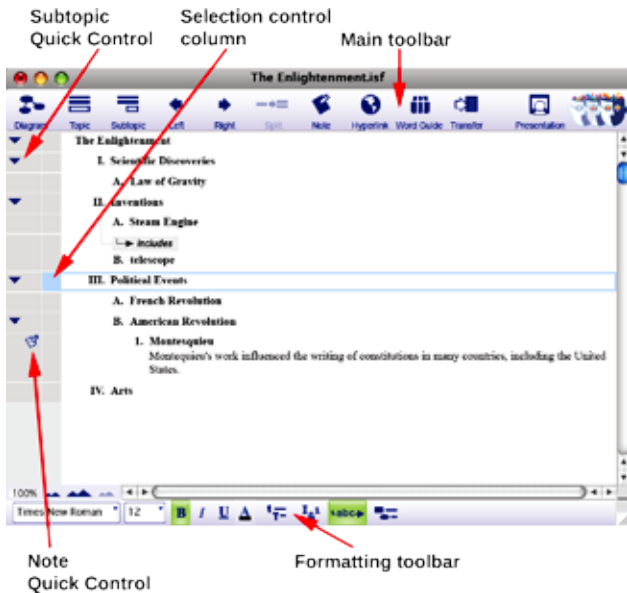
Subtopic Quick Control

Selection control column

Main toolbar

The Enlightenment.isf

Diagram Topic Subtopic Left Right Split Note Hyperlink Word Guide Transfer Presentation

The Enlightenment

I. Scientific Discoveries

A. Law of Gravity

II. Inventions

A. Steam Engine

includes

B. telescope

III. Political Events

A. French Revolution

B. American Revolution

1. Montesquieu

Montesquieu's work influenced the writing of constitutions in many countries, including the United States.

IV. Arts

100%

Times New Roman 12 B I U A abc

Note Quick Control

Formatting toolbar